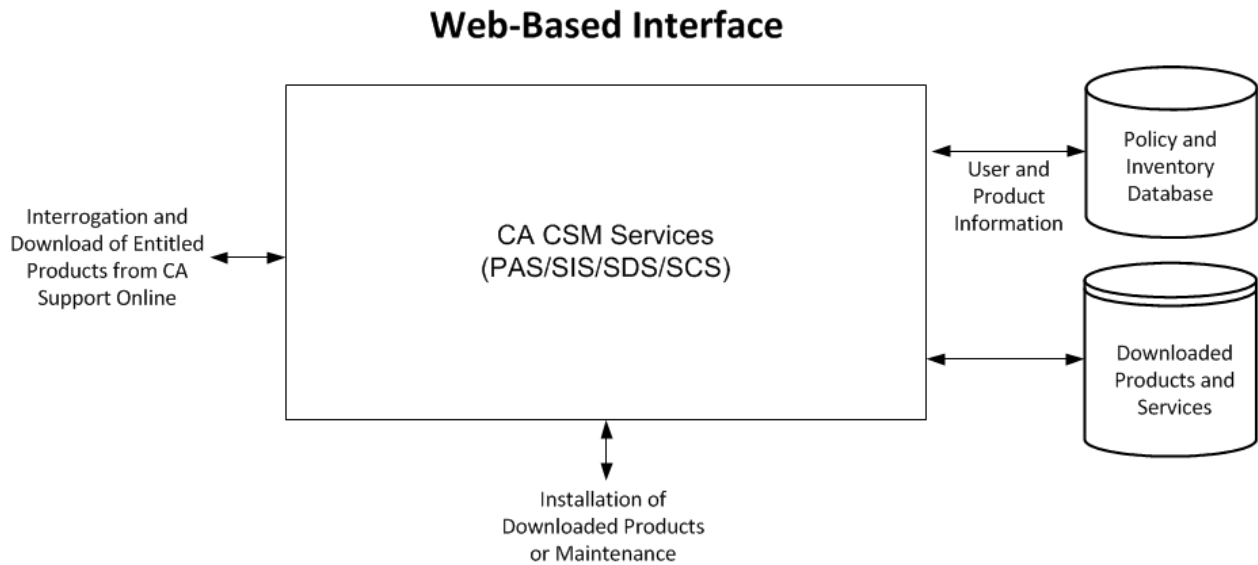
Web-Based Interface

Interrogation and Download of Entitled Products from CA Support Online

CA CSM Services
(PAS/SIS/SDS/SCS)

User and Product Information

Policy and Inventory Database

Downloaded Products and Services

Installation of Downloaded Products or Maintenance